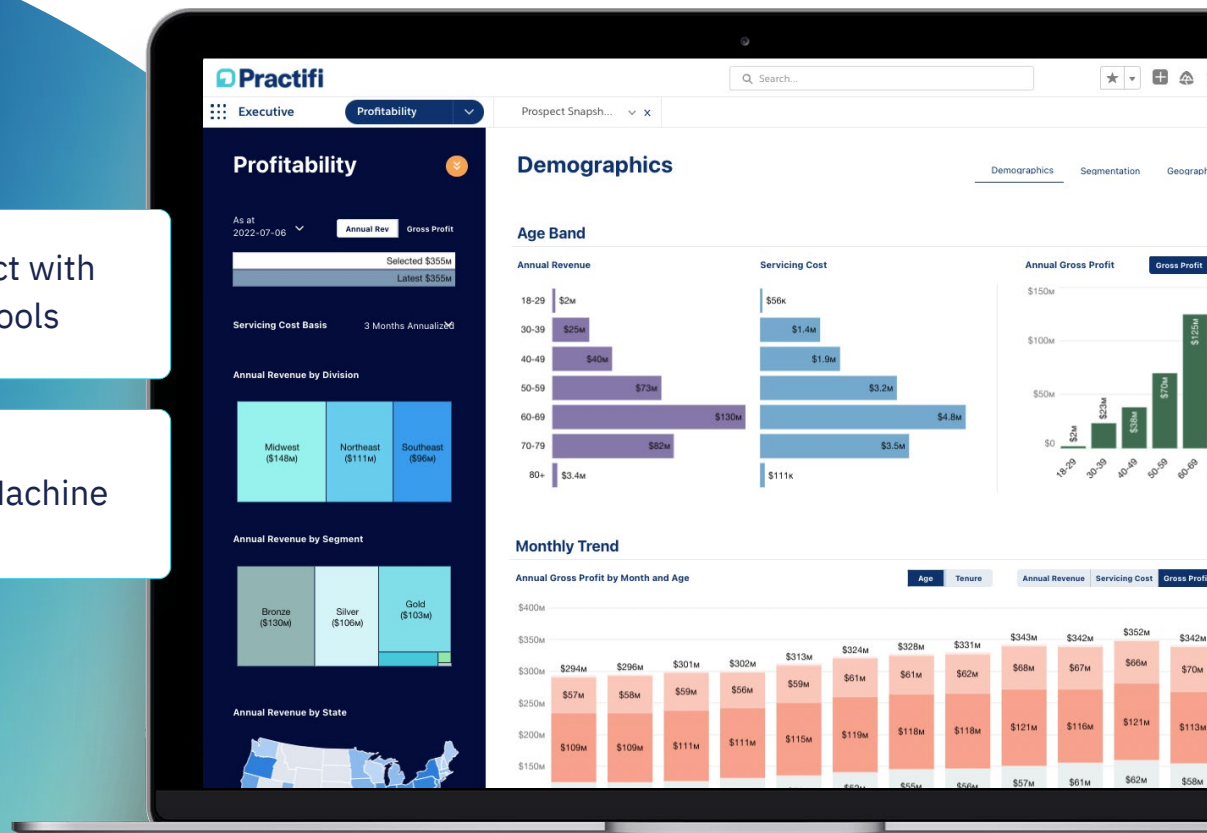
ct with
ools

lachine

Practifi

Search...

Executive

Profitability

Prospect Snapsh... x

Profitability

As at 2022-07-06

Annual Rev | Gross Profit

Selected \$355M

Latest \$355M

Servicing Cost Basis 3 Months Annualized

Annual Revenue by Division

Midwest (\$148M)

Northeast (\$111M)

Southeast (\$96M)

Annual Revenue by Segment

Bronze (\$130M)

Silver (\$106M)

Gold (\$103M)

Annual Revenue by State

Demographics

Demographics | Segmentation | Geograph

Age Band

Annual Revenue

| Age | Revenue |
|---|---|
| 18-29 | \$2M |
| 30-39 | \$25M |
| 40-49 | \$40M |
| 50-59 | \$73M |
| 60-69 | \$130M |
| 70-79 | \$82M |
| 80+ | \$3.4M |

Servicing Cost

\$56K
\$1.4M
\$1.9M
\$3.2M
\$4.8M
\$3.5M
\$111K

Annual Gross Profit | Gross Profit

\$150M
\$100M
\$50M
\$0
\$2M \$23M \$38M \$70M \$125M
18-29 30-39 40-49 50-59 60-69

Monthly Trend

Annual Gross Profit by Month and Age

Age | Tenure

Annual Revenue | Servicing Cost | Gross Profi

\$400M
\$350M
\$300M
\$250M
\$200M
\$150M

\$294M \$296M \$301M \$302M \$313M \$324M \$328M \$331M \$343M \$342M \$352M \$342M

\$57M \$58M \$59M \$56M \$59M \$61M \$61M \$62M \$68M \$67M \$66M \$70M

\$109M \$109M \$111M \$111M \$115M \$119M \$118M \$118M \$121M \$116M \$121M \$113M

\$55M \$56M \$57M \$61M \$62M \$58M